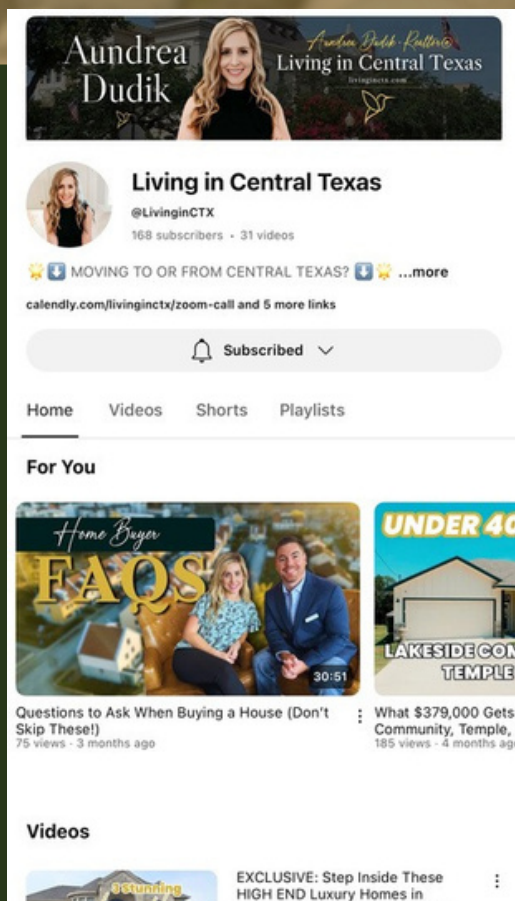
Aundrea Dudik

Aundrea Dudik · Realtor®
Living in Central Texas
livinginctx.com

Living in Central Texas
@LivinginCTX
168 subscribers · 31 videos

🌟⬇️ MOVING TO OR FROM CENTRAL TEXAS? ⬇️🌟 ...more

calendly.com/livinginctx/zoom-call and 5 more links

Subscribed

Home Videos Shorts Playlists

For You

Home Buyer FAQS

30:51

Questions to Ask When Buying a House (Don't Skip These!)
75 views · 3 months ago

UNDER 40

LAKESIDE CO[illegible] TEMPLE

What $379,000 Gets Community, Temple,
185 views · 4 months ag

Videos

8 Stunning

EXCLUSIVE: Step Inside These HIGH END Luxury Homes in